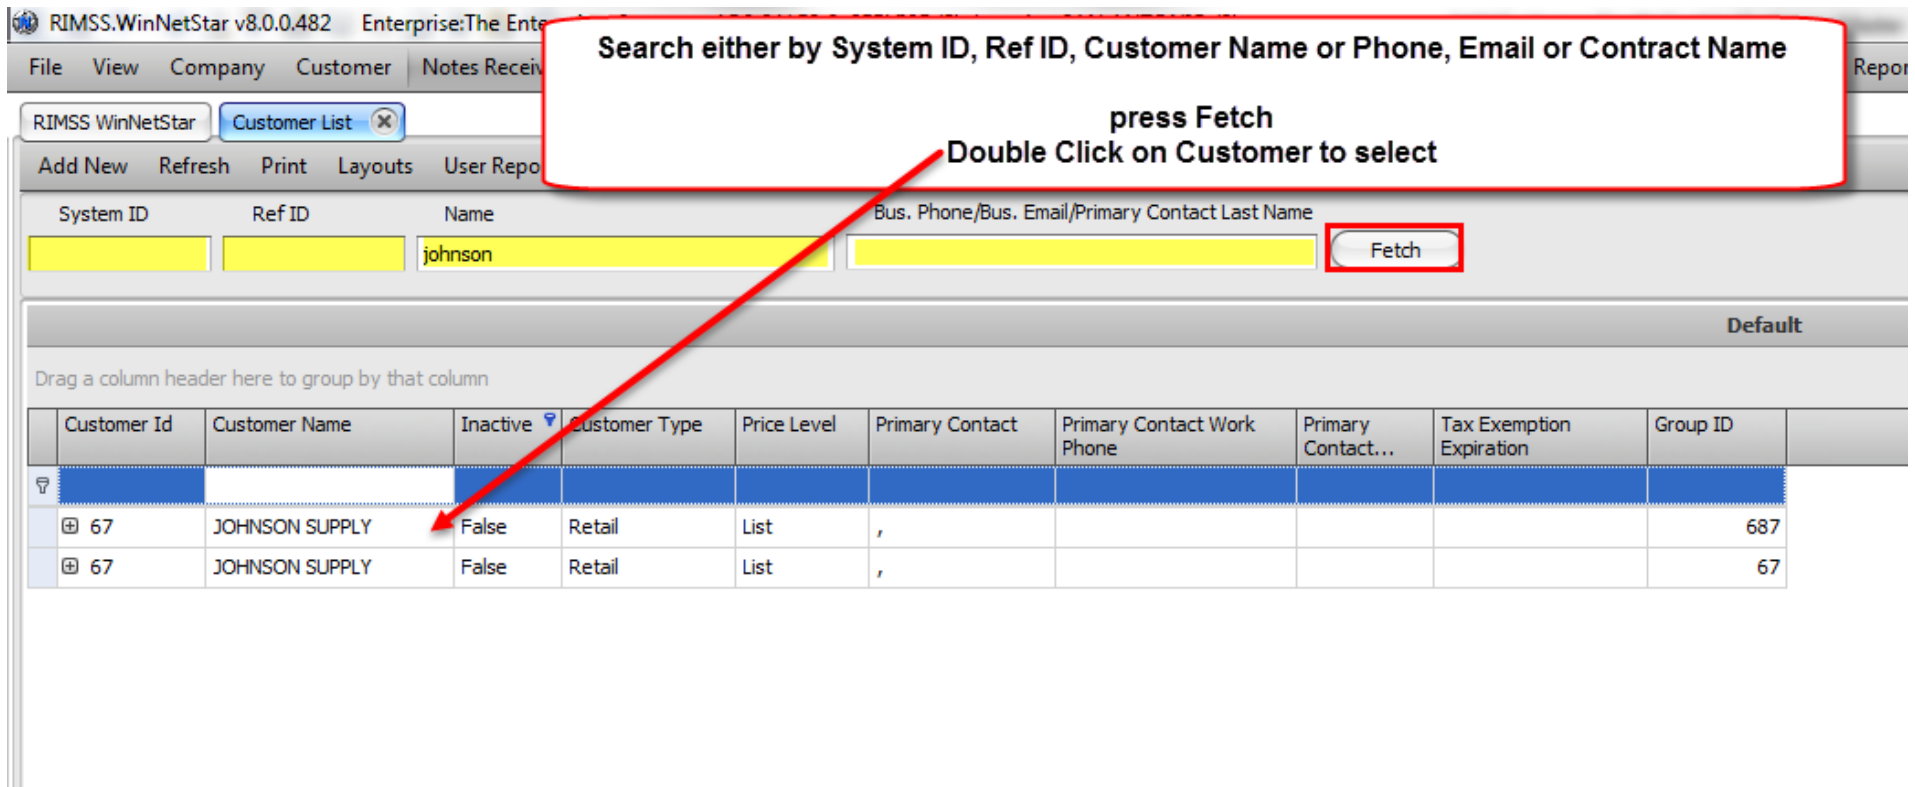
RIMSS.WinNetStar v8.0.0.482 Enterprise:The Ente

File View Company Customer Notes Receiv Repor

RIMSS WinNetStar Customer List

Add New Refresh Print Layouts User Repo

Search either by System ID, Ref ID, Customer Name or Phone, Email or Contract Name

press Fetch
Double Click on Customer to select

System ID Ref ID Name Bus. Phone/Bus. Email/Primary Contact Last Name

johnson

Fetch

Default

Drag a column header here to group by that column

| Customer Id | Customer Name | Inactive | Customer Type | Price Level | Primary Contact | Primary Contact Work Phone | Primary Contact... | Tax Exemption Expiration | Group ID |
|---|---|---|---|---|---|---|---|---|---|
| | | | | | | | | | |
| 67 | JOHNSON SUPPLY | False | Retail | List | , | | | | 687 |
| 67 | JOHNSON SUPPLY | False | Retail | List | , | | | | 67 |